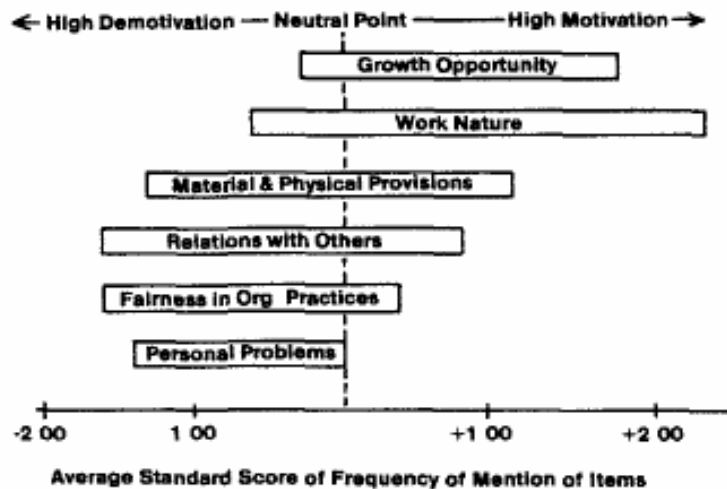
← High Demotivation — Neutral Point — High Motivation →

Growth Opportunity

Work Nature

Material & Physical Provisions

Relations with Others

Fairness in Org Practices

Personal Problems

-2 00
1 00
+1 00
+2 00

Average Standard Score of Frequency of Mention of Items